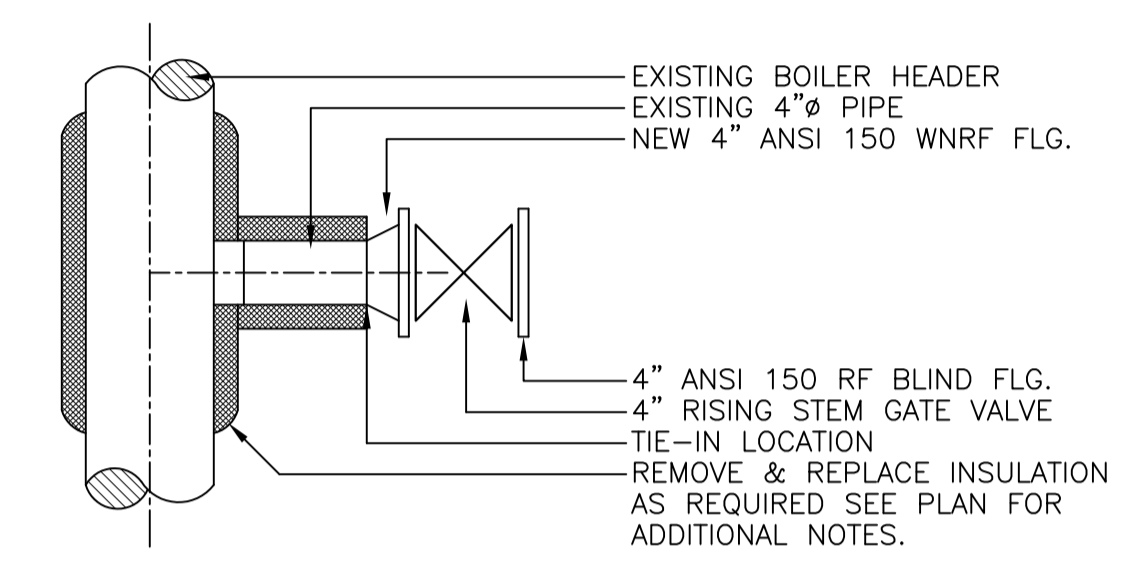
EXISTING BOILER HEADER
EXISTING 4"ø PIPE
NEW 4" ANSI 150 WNRF FLG.

4" ANSI 150 RF BLIND FLG.
4" RISING STEM GATE VALVE
TIE–IN LOCATION
REMOVE & REPLACE INSULATION AS REQUIRED SEE PLAN FOR ADDITIONAL NOTES.